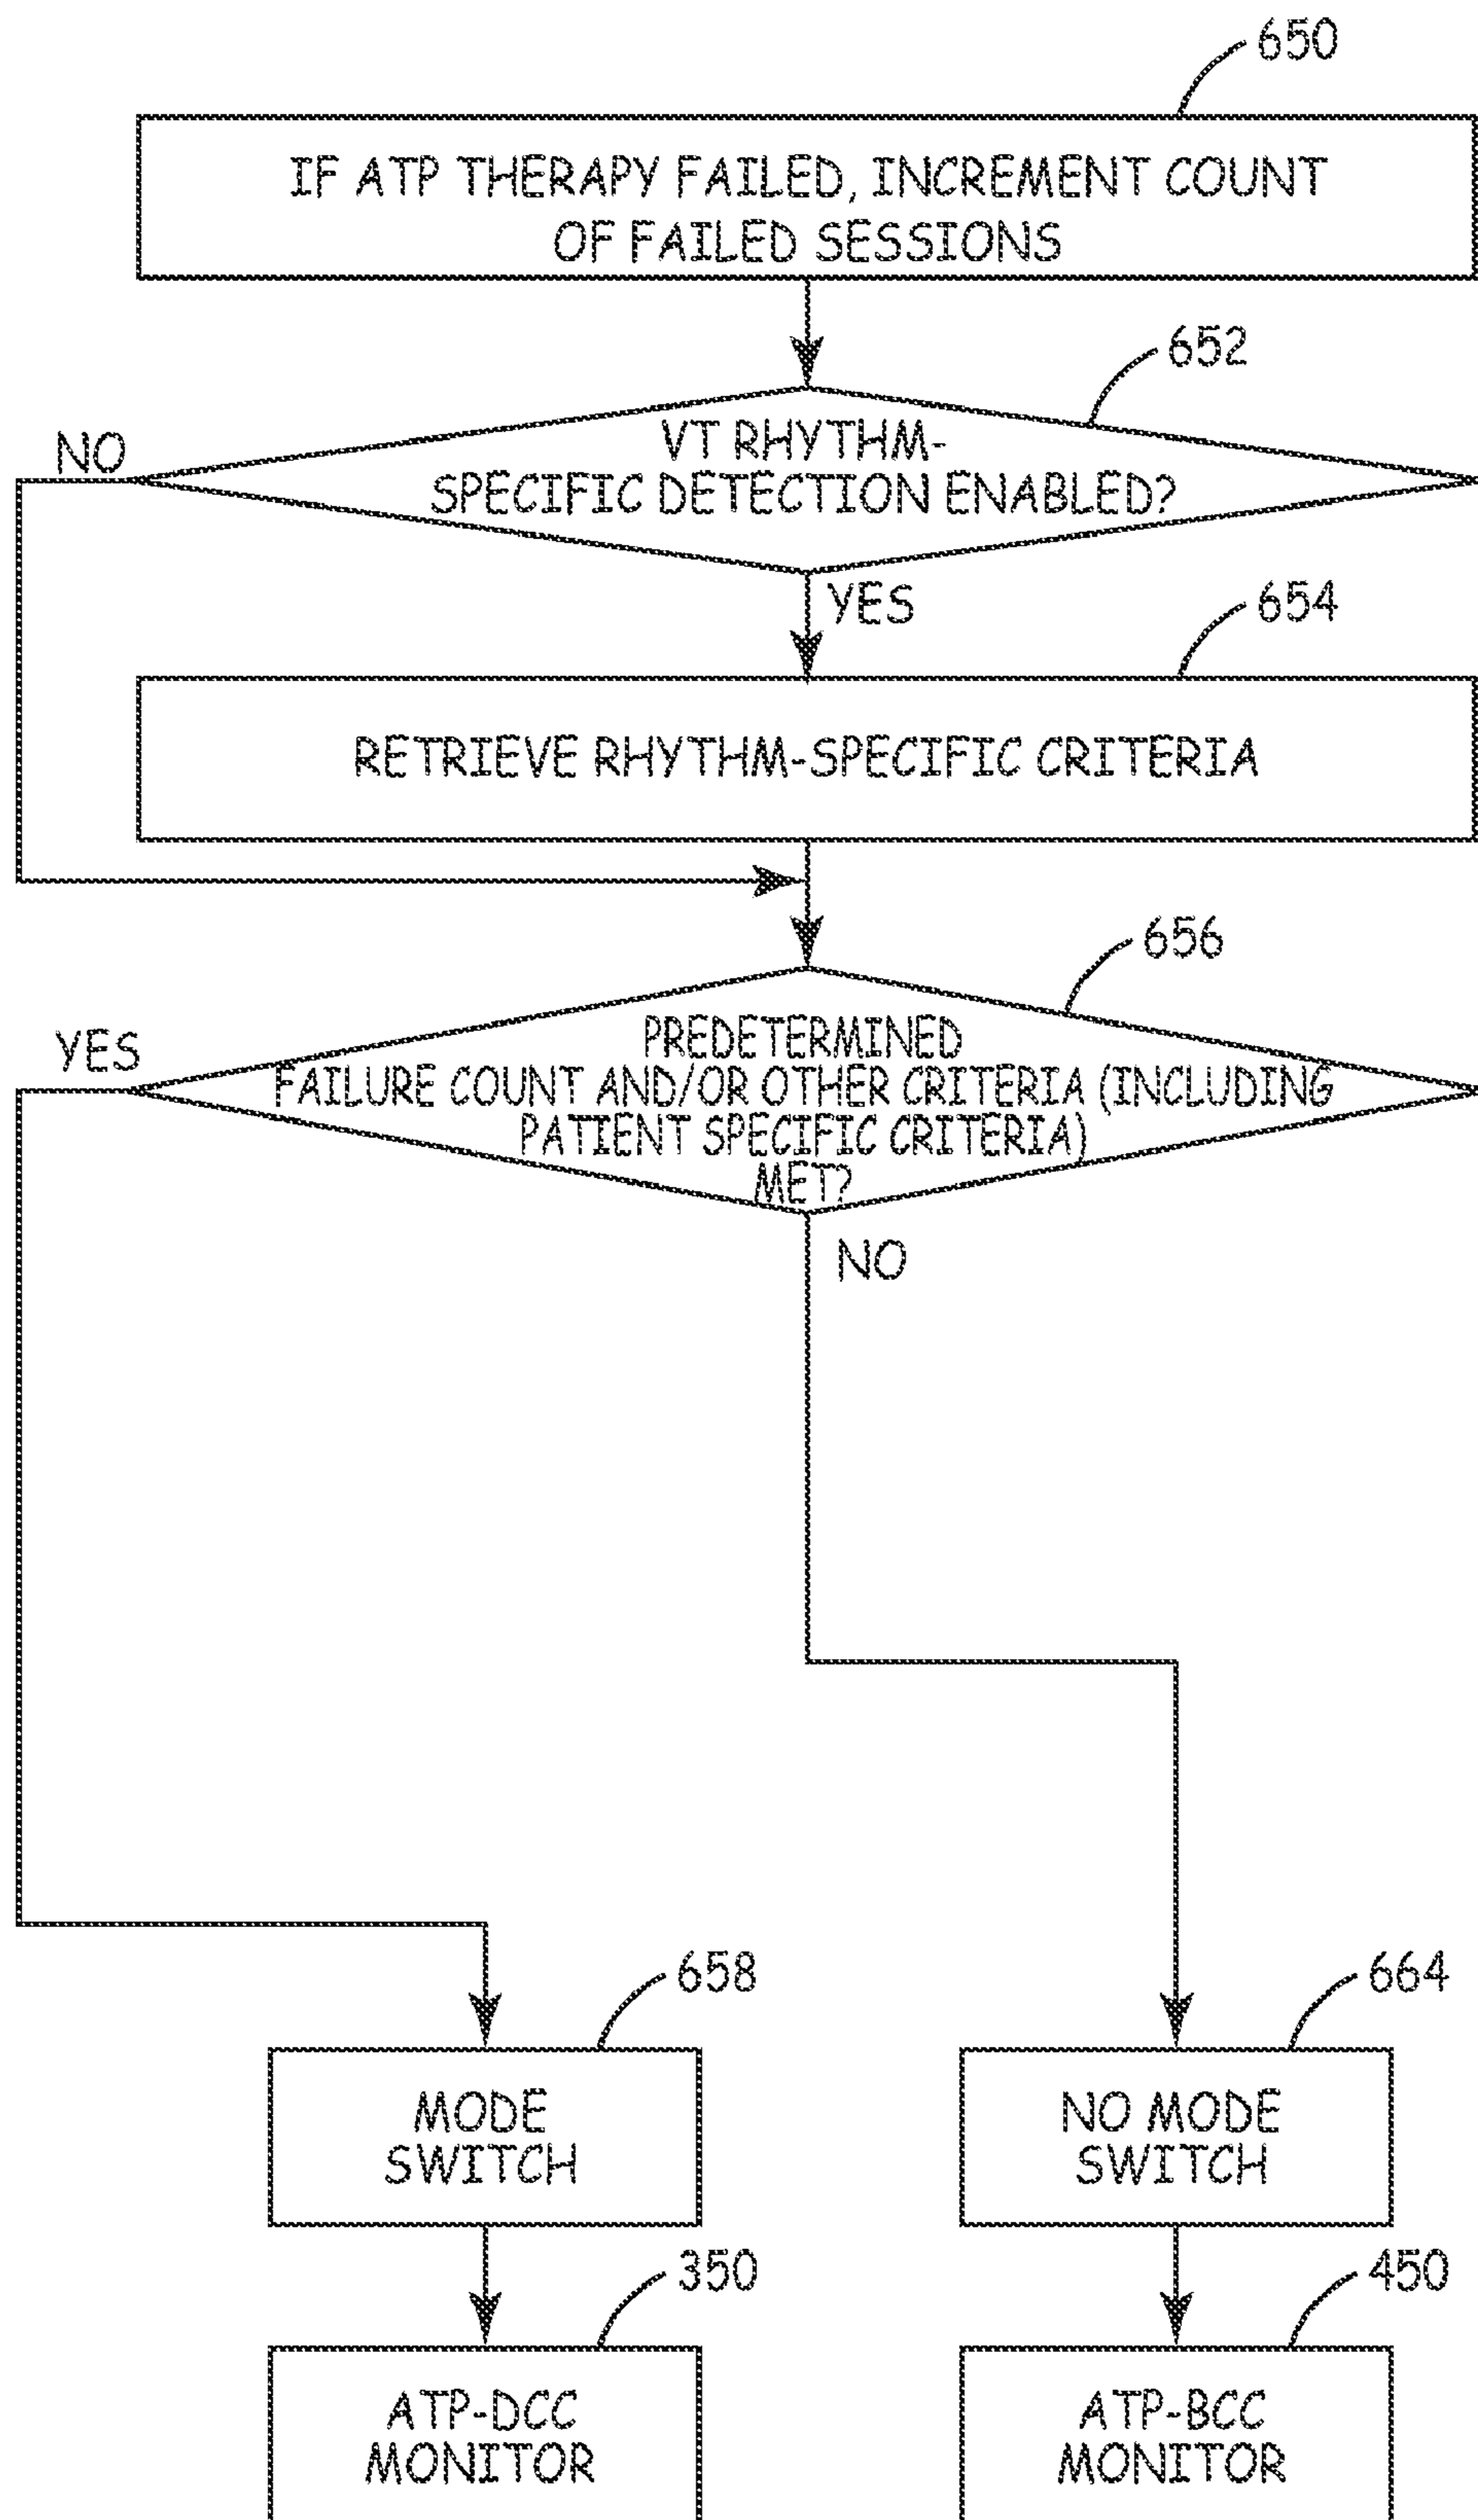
650

IF ATP THERAPY FAILED, INCREMENT COUNT OF FAILED SESSIONS

652

NO

VT RHYTHM-SPECIFIC DETECTION ENABLED?

YES

654

RETRIEVE RHYTHM-SPECIFIC CRITERIA

656

YES

PREDETERMINED FAILURE COUNT AND/OR OTHER CRITERIA (INCLUDING PATIENT SPECIFIC CRITERIA) MET?

NO

658

MODE SWITCH

664

NO MODE SWITCH

350

ATP-DCC MONITOR

450

ATP-BCC MONITOR